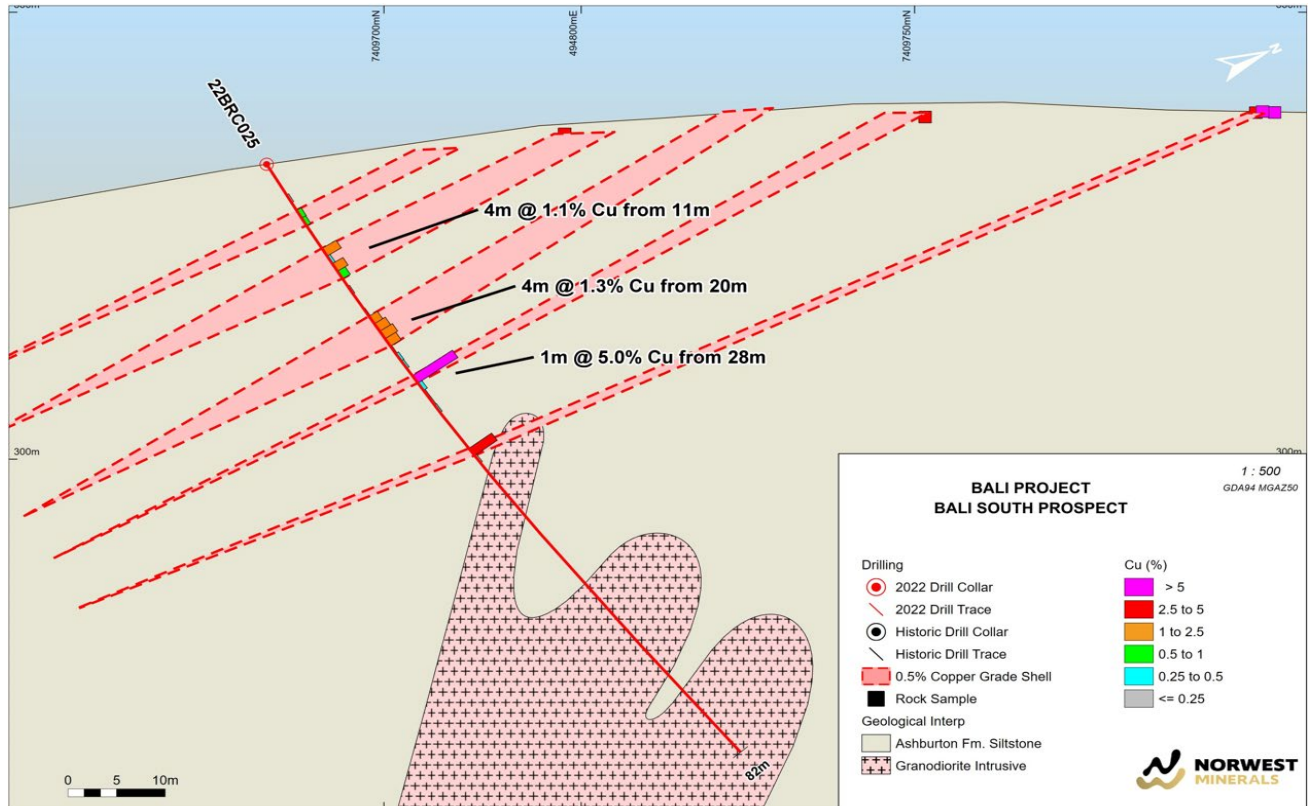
7409700mN
494800mE
7409750mN
N

22BRC025

4m @ 1.1% Cu from 11m
4m @ 1.3% Cu from 20m
1m @ 5.0% Cu from 28m

300m
300m

82m

0 5 10m

BALI PROJECT
BALI SOUTH PROSPECT
1 : 500
GDA94 MGAZ50

Drilling
2022 Drill Collar
2022 Drill Trace
Historic Drill Collar
Historic Drill Trace
0.5% Copper Grade Shell
Rock Sample
Geological Interp
Ashburton Fm. Siltstone
Granodiorite Intrusive

Cu (%)
> 5
2.5 to 5
1 to 2.5
0.5 to 1
0.25 to 0.5
<= 0.25

NORWEST MINERALS